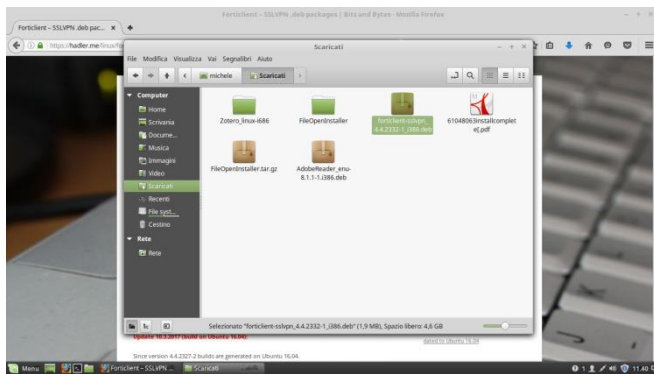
Forticlient – SSLVPN .deb packages | Bits and Bytes - Mozilla Firefox

Forticlient – SSLVPN .deb pac... ×

https://hadler.me/linux/fo

Scaricati

File Modifica Visualizza Vai Segnalibri Aiuto

michele Scaricati

Computer
Home
Scrivania
Docume...
Musica
Immagini
Video
Scaricati
Recenti
File syst...
Cestino
Rete
Rete

Zotero_linux-i686
FileOpenInstaller
forticlient-sslvpn_4.4.2332-1_i386.deb
61048063installcomplete[.pdf
FileOpenInstaller.tar.gz
AdobeReader_enu-8.1.1-1.i386.deb

Selezionato "forticlient-sslvpn_4.4.2332-1_i386.deb" (1,9 MB), Spazio libero: 4,6 GB

Update 16.3.2017 (build on Ubuntu 16.04)

Since version 4.4.2327-2 builds are generated on Ubuntu 16.04.

dated to Ubuntu 16.04

Menu Forticlient – SSLVPN ... Scaricati

11:40